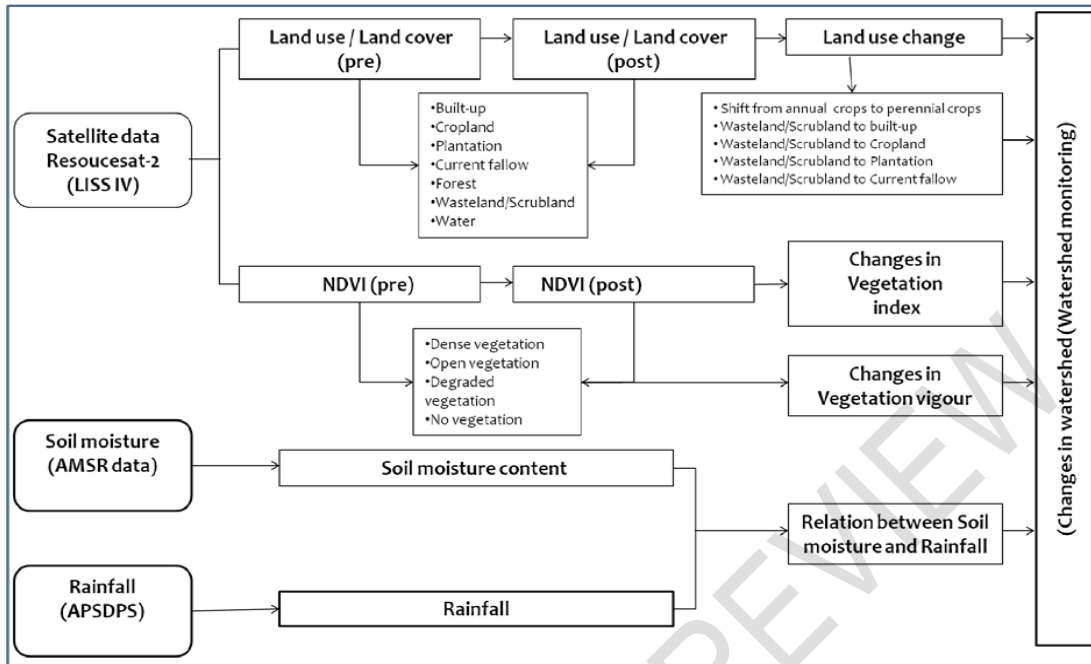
Satellite data Resoucesat-2 (LISS IV)

Land use / Land cover (pre)

Land use / Land cover (post)

Land use change

•Built-up
•Cropland
•Plantation
•Current fallow
•Forest
•Wasteland/Scrubland
•Water

• Shift from annual crops to perennial crops
• Wasteland/Scrubland to built-up
• Wasteland/Scrubland to Cropland
• Wasteland/Scrubland to Plantation
• Wasteland/Scrubland to Current fallow

NDVI (pre)

NDVI (post)

Changes in Vegetation index

•Dense vegetation
•Open vegetation
•Degraded vegetation
•No vegetation

Changes in Vegetation vigour

Soil moisture (AMSR data)

Soil moisture content

Relation between Soil moisture and Rainfall

Rainfall (APSDPS)

Rainfall

(Changes in watershed (Watershed monitoring)

PREVIEW